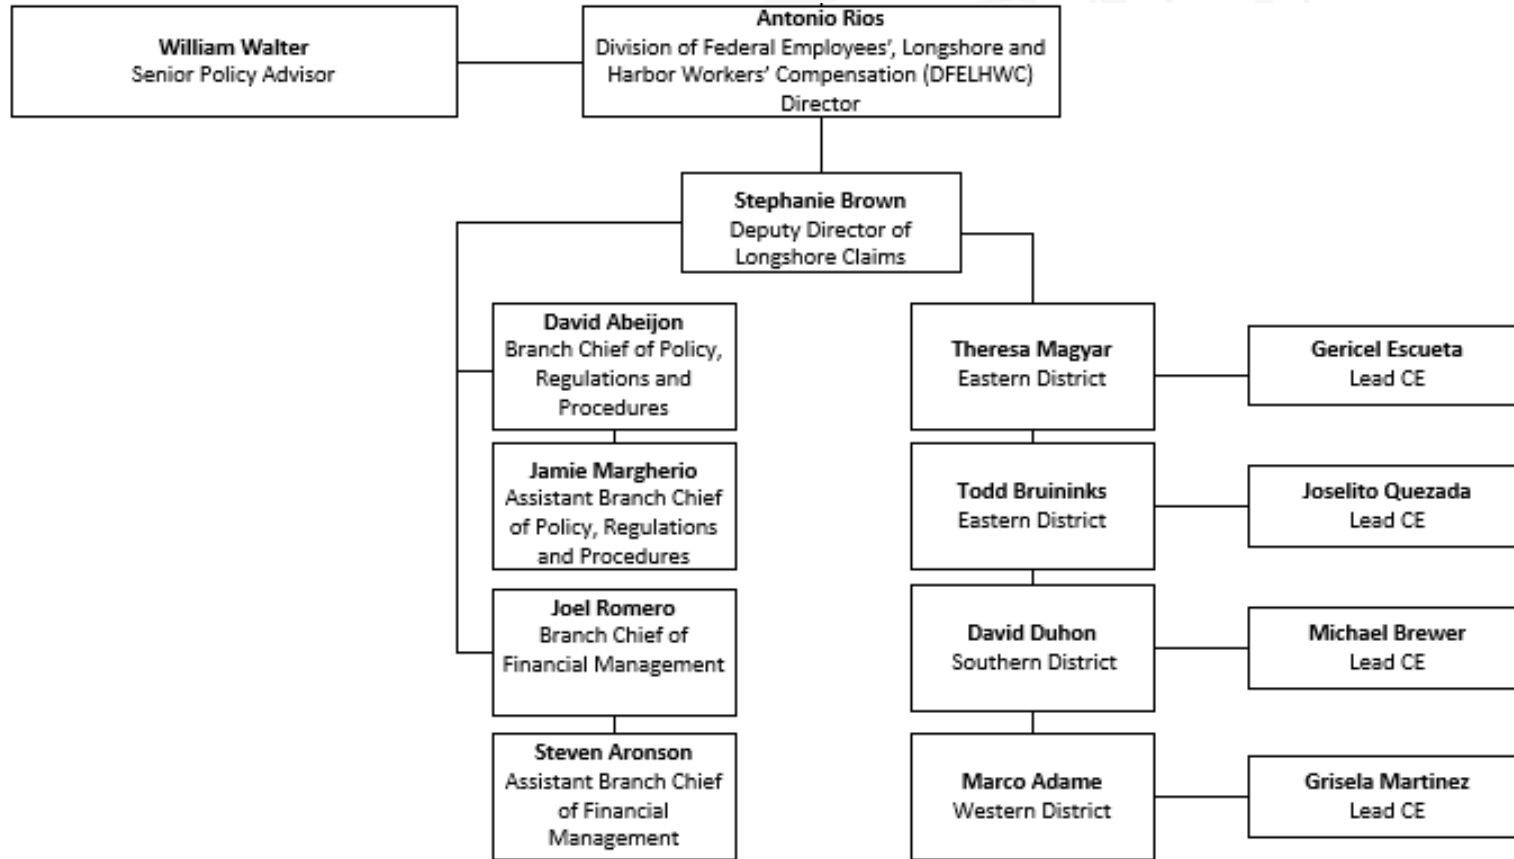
**William Walter**
Senior Policy Advisor

**Antonio Rios**
Division of Federal Employees', Longshore and Harbor Workers' Compensation (DFELHWC)
Director

**Stephanie Brown**
Deputy Director of Longshore Claims

**David Abeijon**
Branch Chief of Policy, Regulations and Procedures

**Jamie Margherio**
Assistant Branch Chief of Policy, Regulations and Procedures

**Joel Romero**
Branch Chief of Financial Management

**Steven Aronson**
Assistant Branch Chief of Financial Management

**Theresa Magyar**
Eastern District

**Gericel Escueta**
Lead CE

**Todd Bruininks**
Eastern District

**Joselito Quezada**
Lead CE

**David Duhon**
Southern District

**Michael Brewer**
Lead CE

**Marco Adame**
Western District

**Grisela Martinez**
Lead CE